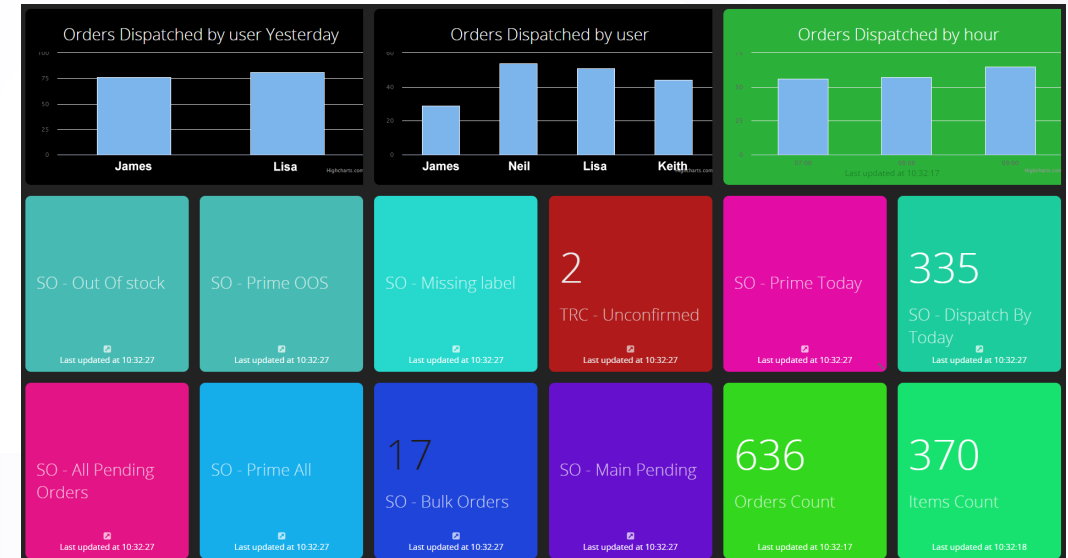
Orders Dispatched by user Yesterday

100
75
50
25
0

James
Lisa

Highcharts.com

Orders Dispatched by user

60
40
20
0

James
Neil
Lisa
Keith

Highcharts.com

Orders Dispatched by hour

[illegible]
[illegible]
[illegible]
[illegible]
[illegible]
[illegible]
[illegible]

Last updated at 10:32:17

Highcharts.com

SO - Out Of stock
Last updated at 10:32:27

SO - Prime OOS
Last updated at 10:32:27

SO - Missing label
Last updated at 10:32:27

2
TRC - Unconfirmed
Last updated at 10:32:27

SO - Prime Today
Last updated at 10:32:27

335
SO - Dispatch By Today
Last updated at 10:32:27

SO - All Pending Orders
Last updated at 10:32:27

SO - Prime All
Last updated at 10:32:27

17
SO - Bulk Orders
Last updated at 10:32:27

SO - Main Pending
Last updated at 10:32:27

636
Orders Count
Last updated at 10:32:17

370
Items Count
Last updated at 10:32:18